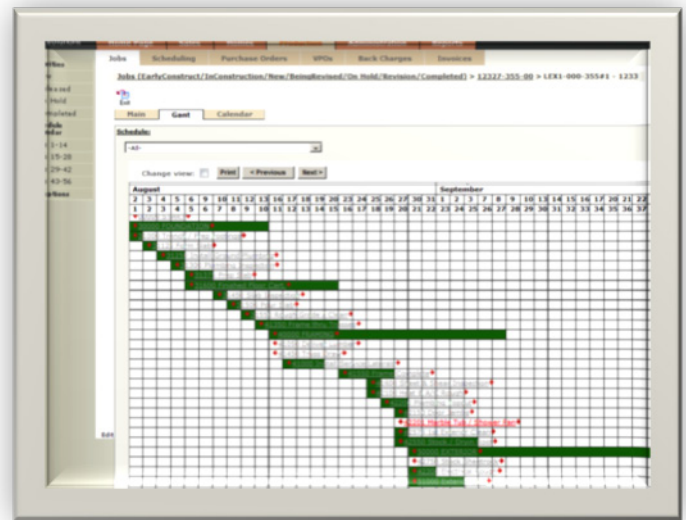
Jobs | Scheduling | Purchase Orders | VPOs | Back Charges | Invoices

Jobs (EarlyConstruct/InConstruction/New/BeingRevised/On Hold/Revision/Completed) > 12327-355-00 > LEX1-000-355#1 - 1233

Exit

Main | Gant | Calendar

Schedule:

-All-

Change view: Print < Previous Next >

August

September

| 2 | 3 | 4 | 5 | 6 | 9 | 10 | 11 | 12 | 13 | 16 | 17 | 18 | 19 | 20 | 23 | 24 | 25 | 26 | 27 | 30 | 31 | 1 | 2 | 3 | 7 | 8 | 9 | 10 | 13 | 14 | 15 | 16 | 17 | 20 | 21 | 22 |
|---|---|---|---|---|---|---|---|---|---|---|---|---|---|---|---|---|---|---|---|---|---|---|---|---|---|---|---|---|---|---|---|---|---|---|---|---|
| 1 | 2 | 3 | 4 | 5 | 6 | 7 | 8 | 9 | 10 | 11 | 12 | 13 | 14 | 15 | 16 | 17 | 18 | 19 | 20 | 21 | 22 | 23 | 24 | 25 | 26 | 27 | 28 | 29 | 30 | 31 | 32 | 33 | 34 | 35 | 36 | 37 |

Offices
Hold
1-14
15-28
29-42
43-56

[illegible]